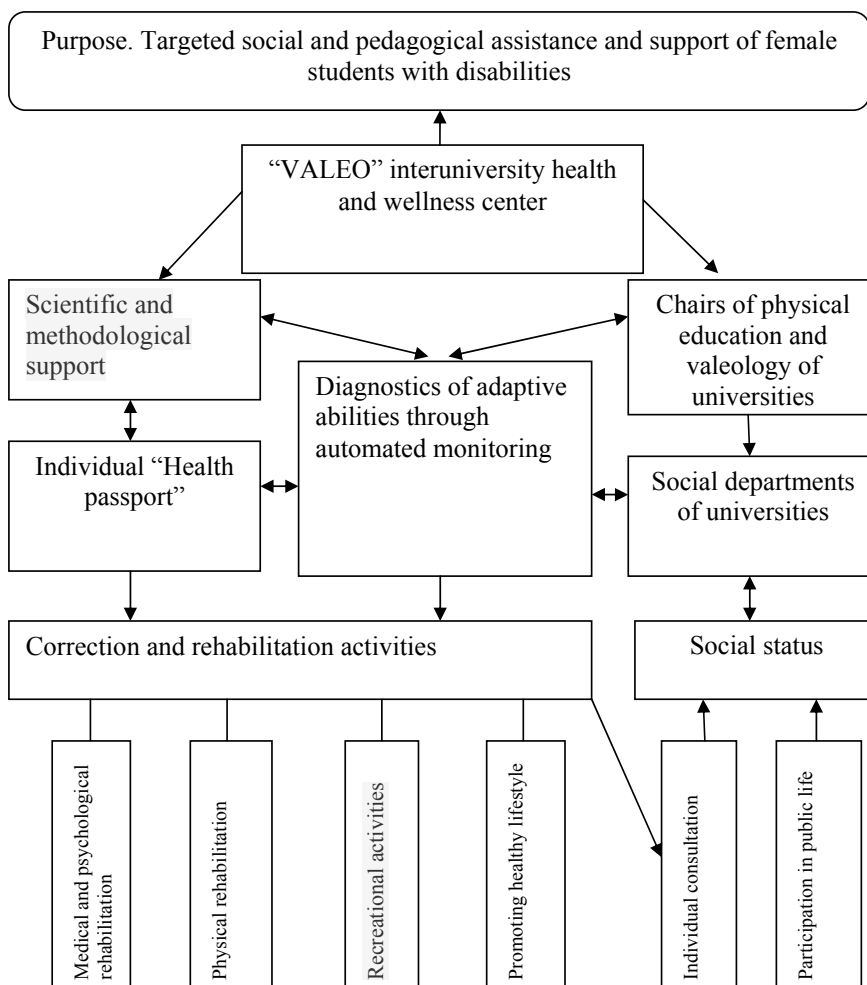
Purpose. Targeted social and pedagogical assistance and support of female students with disabilities

“VALEO” interuniversity health and wellness center

Scientific and methodological support

Diagnostics of adaptive abilities through automated monitoring

Chairs of physical education and valeology of universities

Individual “Health passport”

Social departments of universities

Correction and rehabilitation activities

Social status

Medical and psychological rehabilitation

Physical rehabilitation

Recreational activities

Promoting healthy lifestyle

Individual consultation

Participation in public life